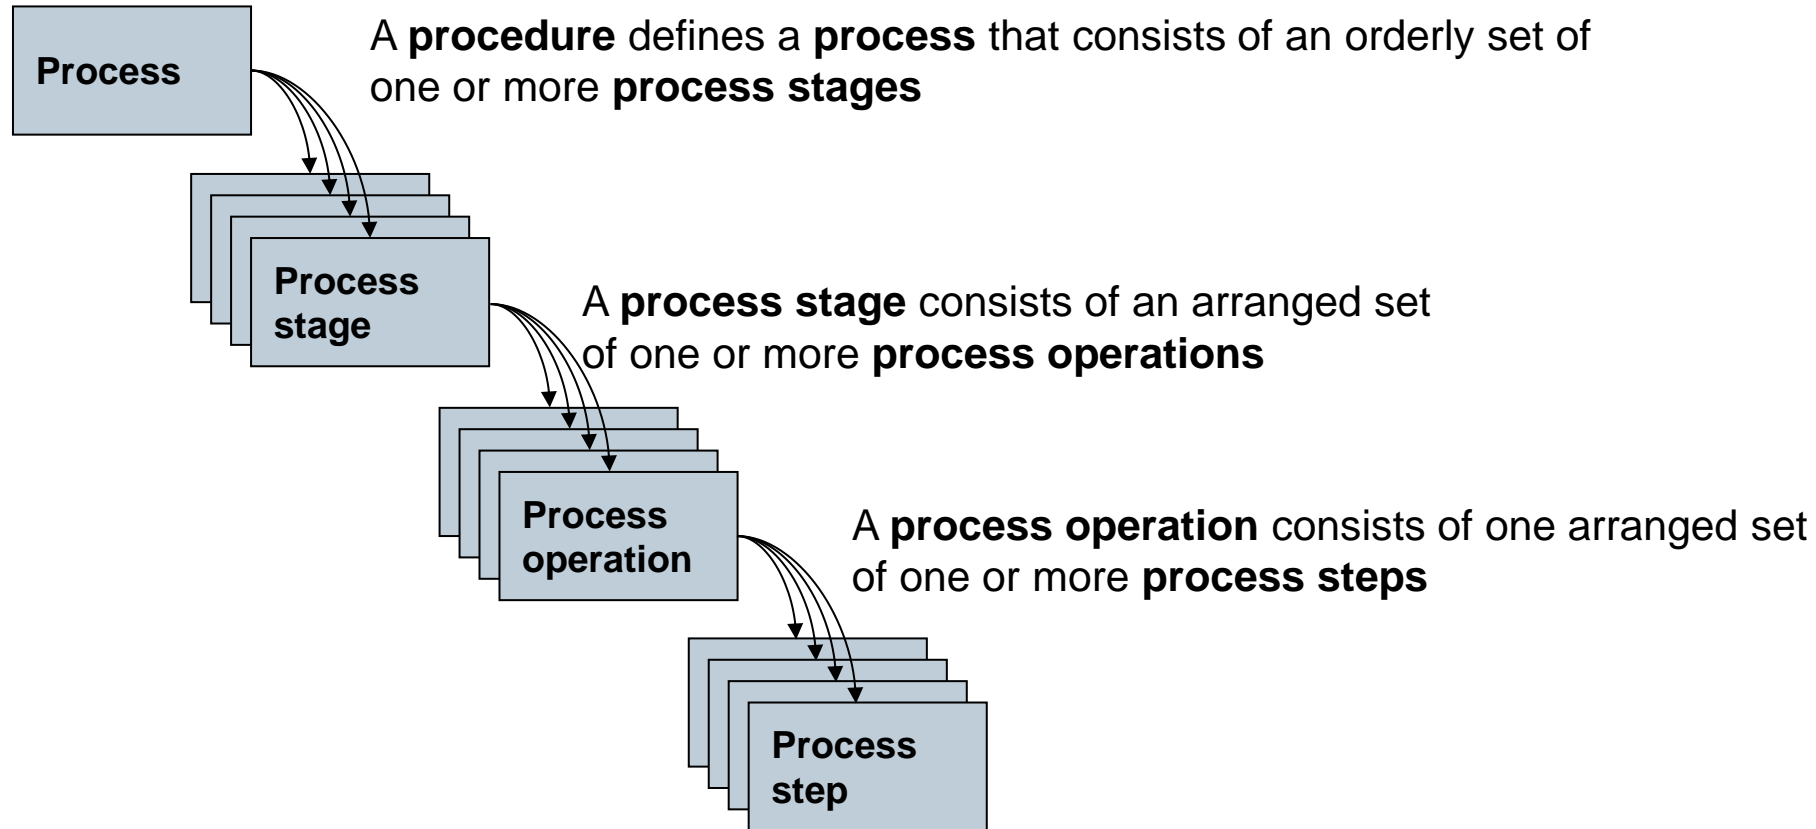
Process

A procedure defines a process that consists of an orderly set of one or more process stages

Process stage

A process stage consists of an arranged set of one or more process operations

Process operation

A process operation consists of one arranged set of one or more process steps

Process step